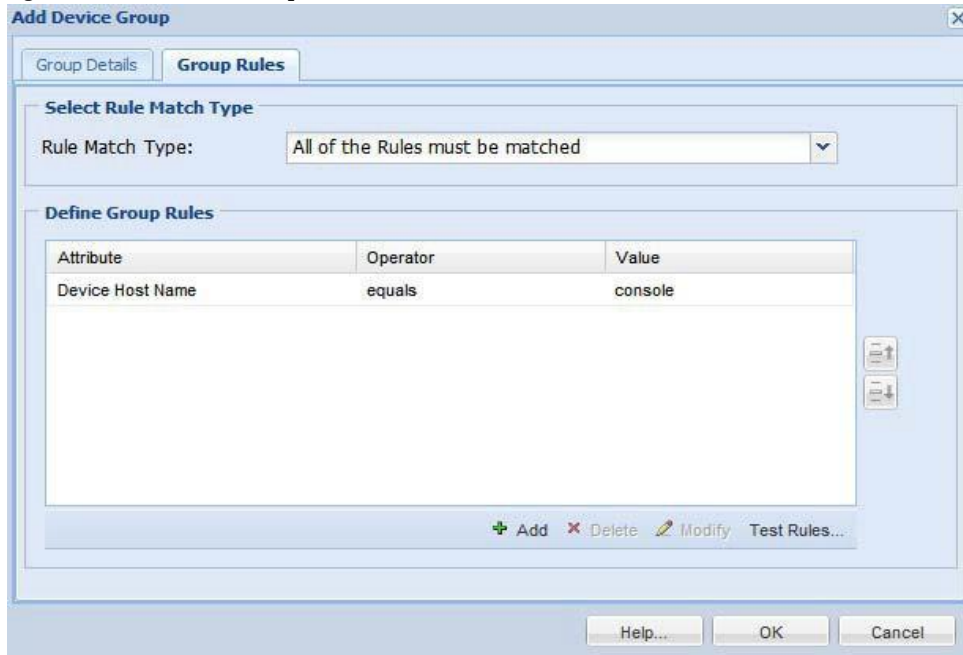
Add Device Group

Group Details | Group Rules

Select Rule Match Type

Rule Match Type: All of the Rules must be matched

Define Group Rules

| Attribute | Operator | Value |
|---|---|---|
| Device Host Name | equals | console |

Add Delete Modify Test Rules...

Help... OK Cancel